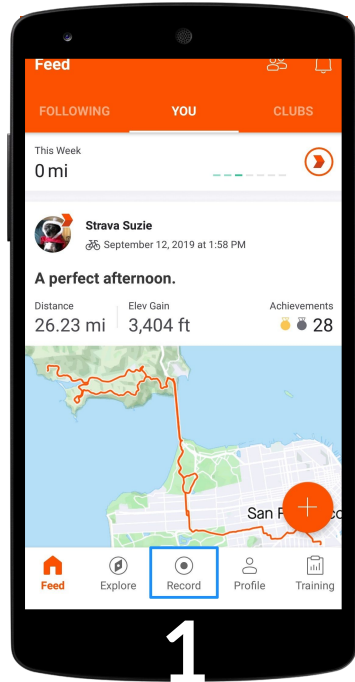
Feed

FOLLOWING YOU CLUBS

This Week
0 mi

Strava Suzie
September 12, 2019 at 1:58 PM

A perfect afternoon.

Distance
26.23 mi

Elev Gain
3,404 ft

Achievements
28

San F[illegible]co

Feed Explore Record Profile Training

1